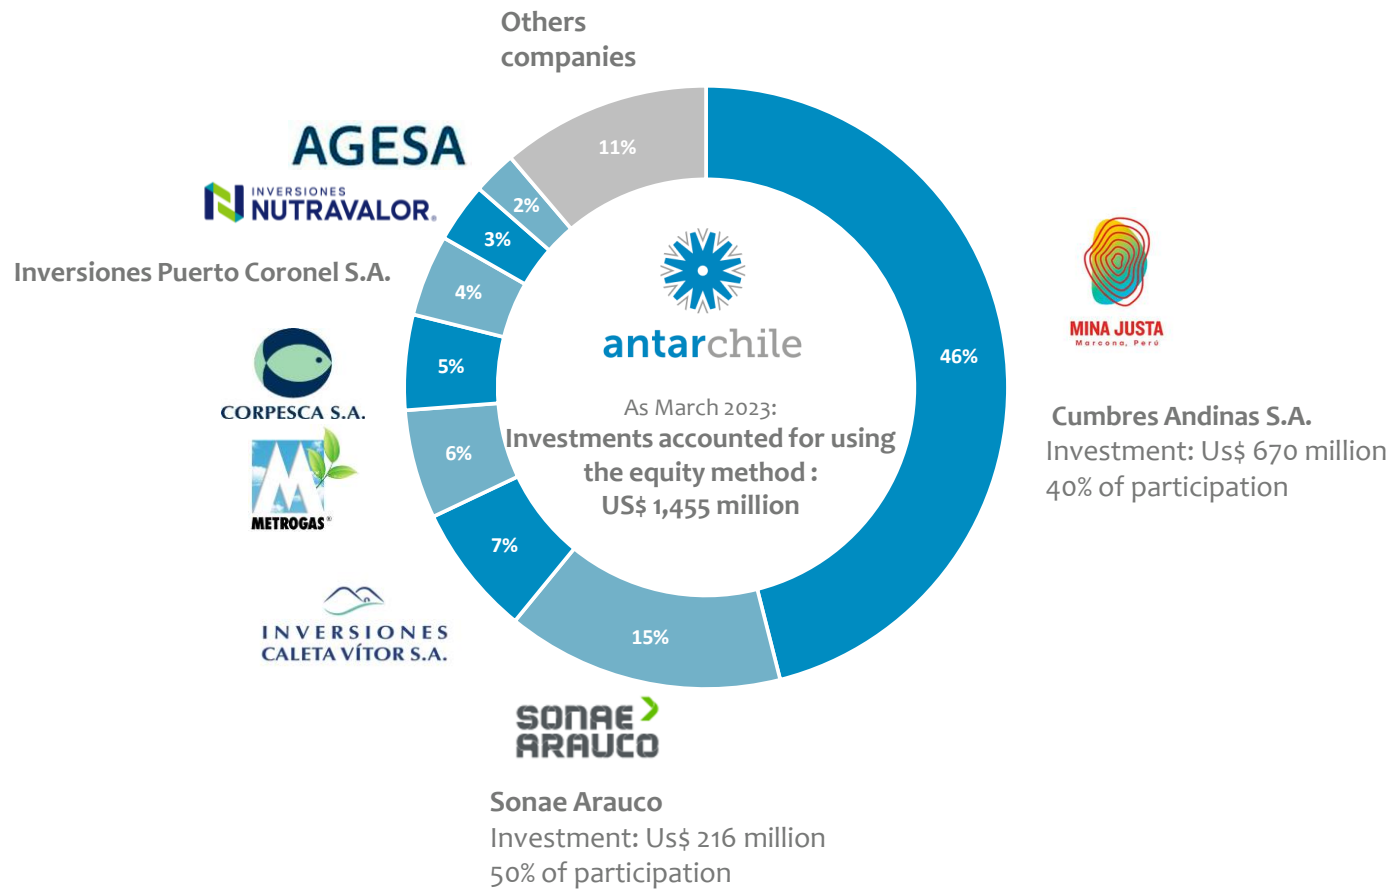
Others companies

AGESA

INVERSIONES NUTRAVALOR

Inversiones Puerto Coronel S.A.

CORPESCA S.A.

METROGAS

INVERSIONES CALETA VÍTOR S.A.

11%

2%

3%

4%

5%

6%

7%

15%

46%

antarchile

As March 2023:
Investments accounted for using the equity method :
US$ 1,455 million

MINA JUSTA
Marcona, Perú

Cumbres Andinas S.A.
Investment: Us$ 670 million
40% of participation

SONAE ARAUCO

Sonae Arauco
Investment: Us$ 216 million
50% of participation